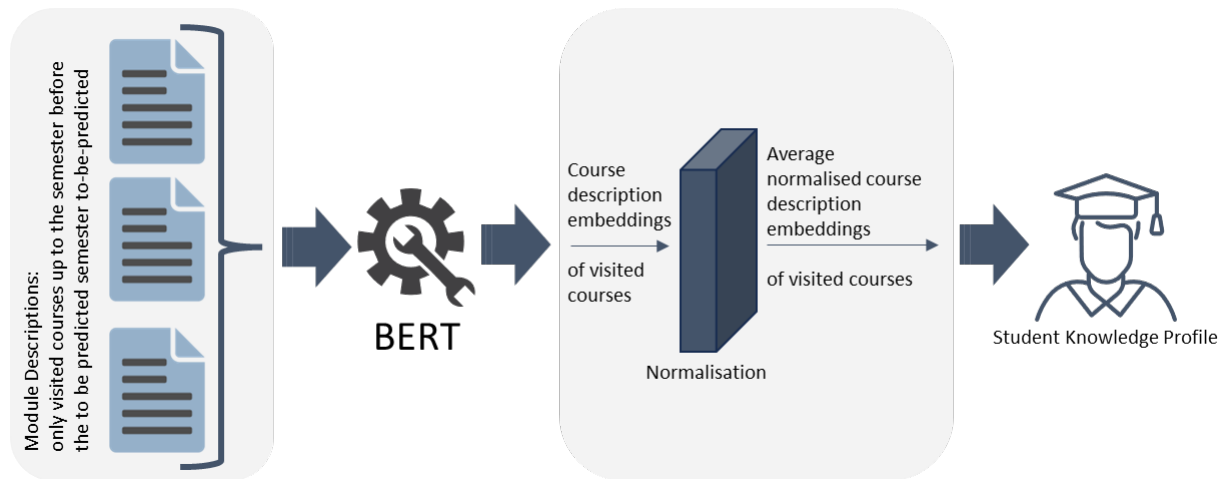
Module Descriptions:
only visited courses up to the semester before the to be predicted semester to-be-predicted

BERT

Course description embeddings

of visited courses

Normalisation

Average normalised course description embeddings

of visited courses

Student Knowledge Profile